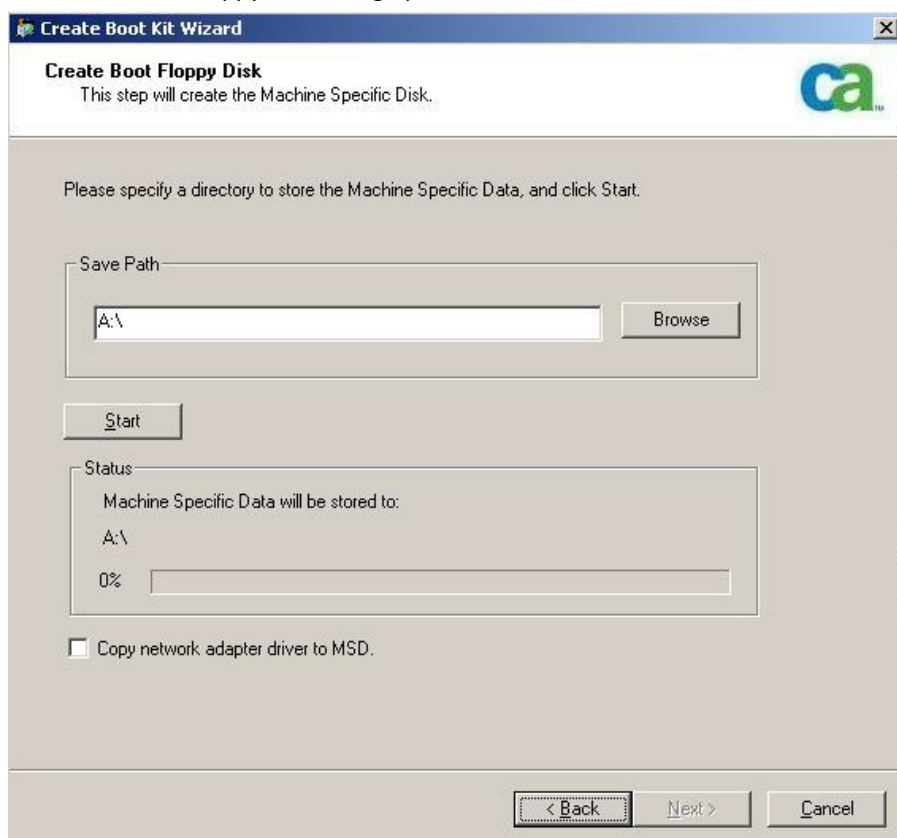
Create Boot Kit Wizard

Create Boot Floppy Disk
This step will create the Machine Specific Disk.

ca

Please specify a directory to store the Machine Specific Data, and click Start.

Save Path

A:\

Browse

Start

Status

Machine Specific Data will be stored to:

A:\

0%

Copy network adapter driver to MSD.

< Back

Next >

Cancel